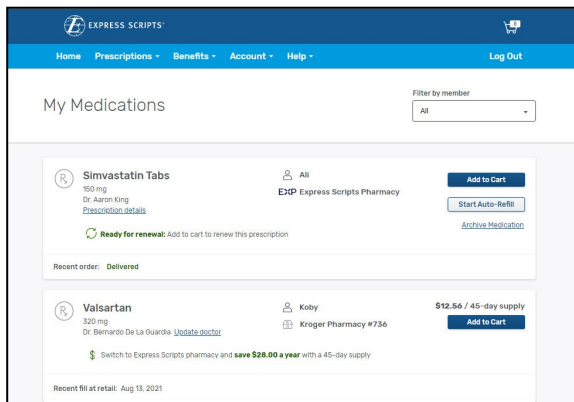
EXPRESS SCRIPTS®

0

Home Prescriptions ▾ Benefits ▾ Account ▾ Help ▾ Log Out

My Medications

Filter by member

All

Simvastatin Tabs
150 mg
Dr. Aaron King
Prescription details

Ali
EXP Express Scripts Pharmacy

Add to Cart
Start Auto-Refill
Archive Medication

Ready for renewal: Add to cart to renew this prescription

Recent order: Delivered

Valsartan
320 mg
Dr. Bernardo De La Guardia Update doctor

Koby
Kroger Pharmacy #736

$12.56 / 45-day supply
Add to Cart

Switch to Express Scripts pharmacy and save $28.00 a year with a 45-day supply

Recent fill at retail: Aug 13, 2021